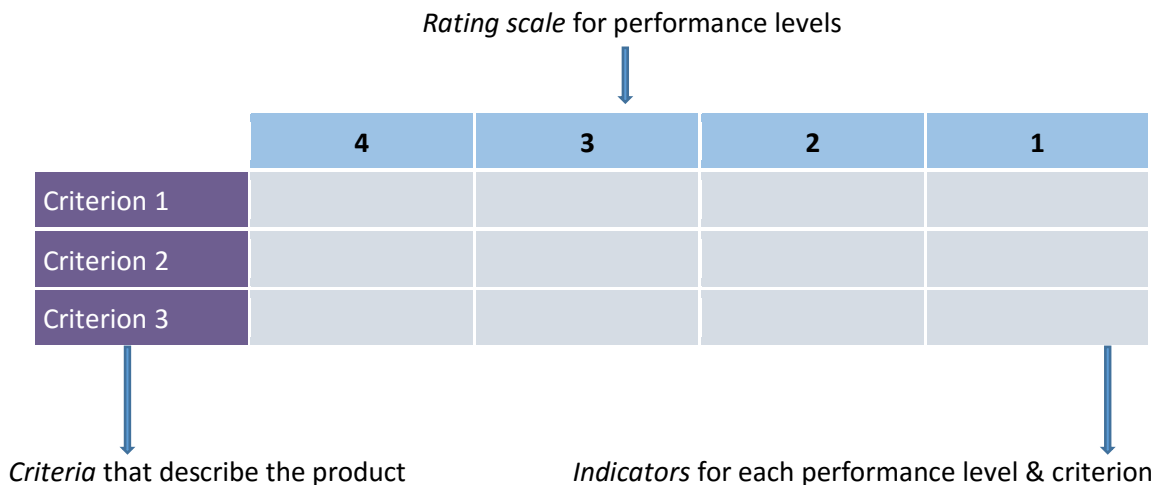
*Rating scale* for performance levels

|  | **4** | **3** | **2** | **1** |
|---|---|---|---|---|
| Criterion 1 |  |  |  |  |
| Criterion 2 |  |  |  |  |
| Criterion 3 |  |  |  |  |

*Criteria* that describe the product

*Indicators* for each performance level & criterion